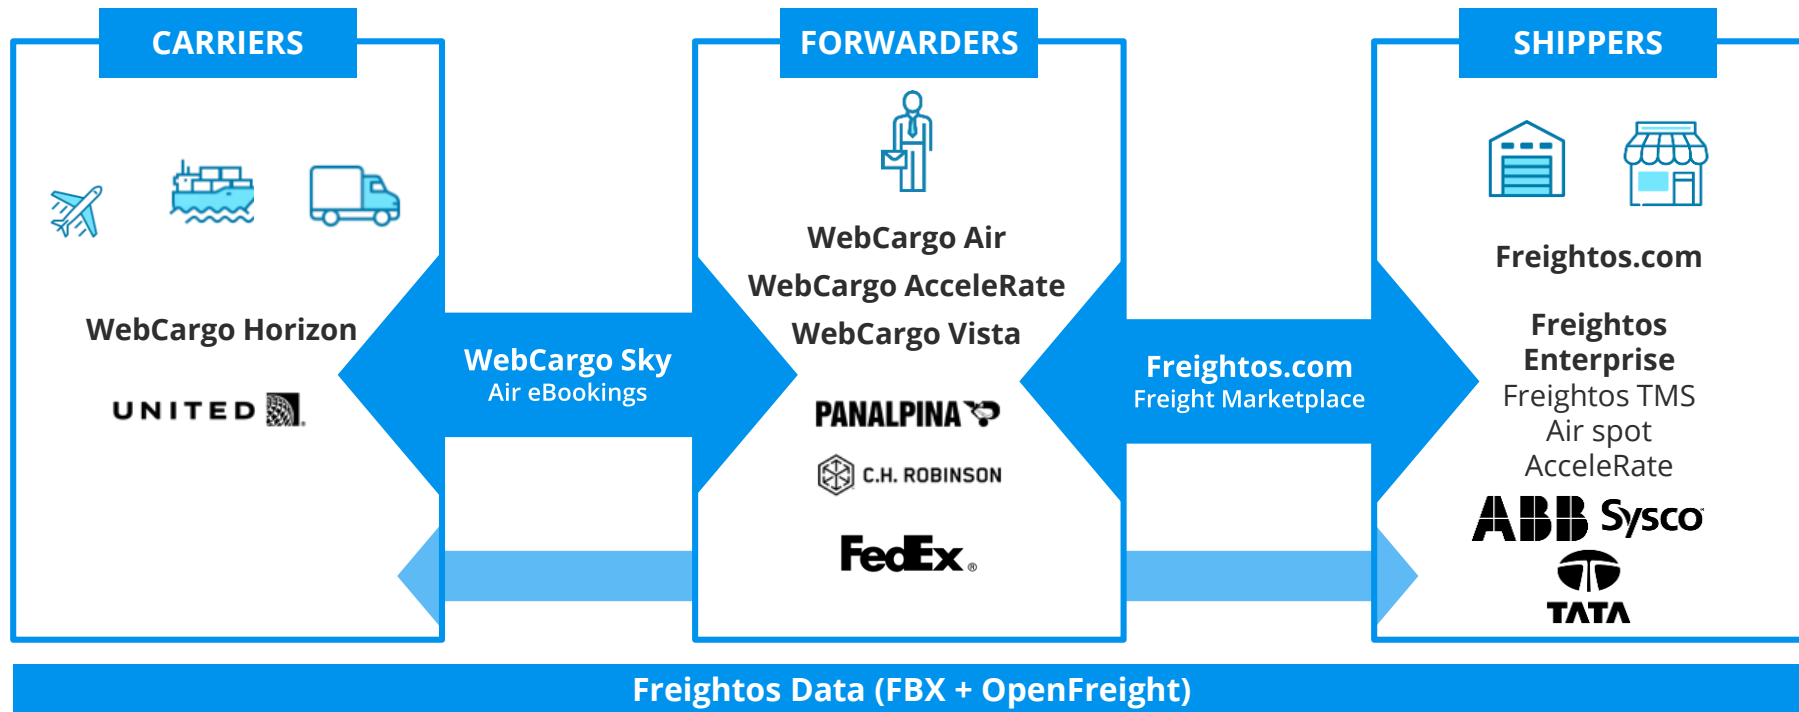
CARRIERS

WebCargo Horizon

UNITED

WebCargo Sky
Air eBookings

FORWARDERS

WebCargo Air
WebCargo AcceleRate
WebCargo Vista

PANALPINA

C.H. ROBINSON

FedEx.

Freightos.com
Freight Marketplace

SHIPPERS

Freightos.com

Freightos Enterprise
Freightos TMS
Air spot
AcceleRate

ABB Sysco

TATA

Freightos Data (FBX + OpenFreight)